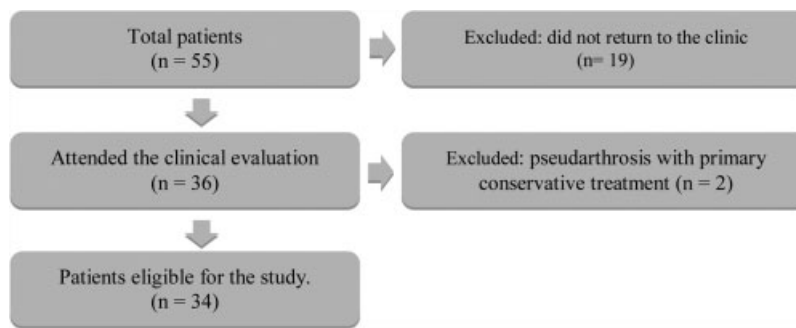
Total patients
(n = 55)

Excluded: did not return to the clinic
(n= 19)

Attended the clinical evaluation
(n = 36)

Excluded: pseudarthrosis with primary conservative treatment (n = 2)

Patients eligible for the study.
(n = 34)